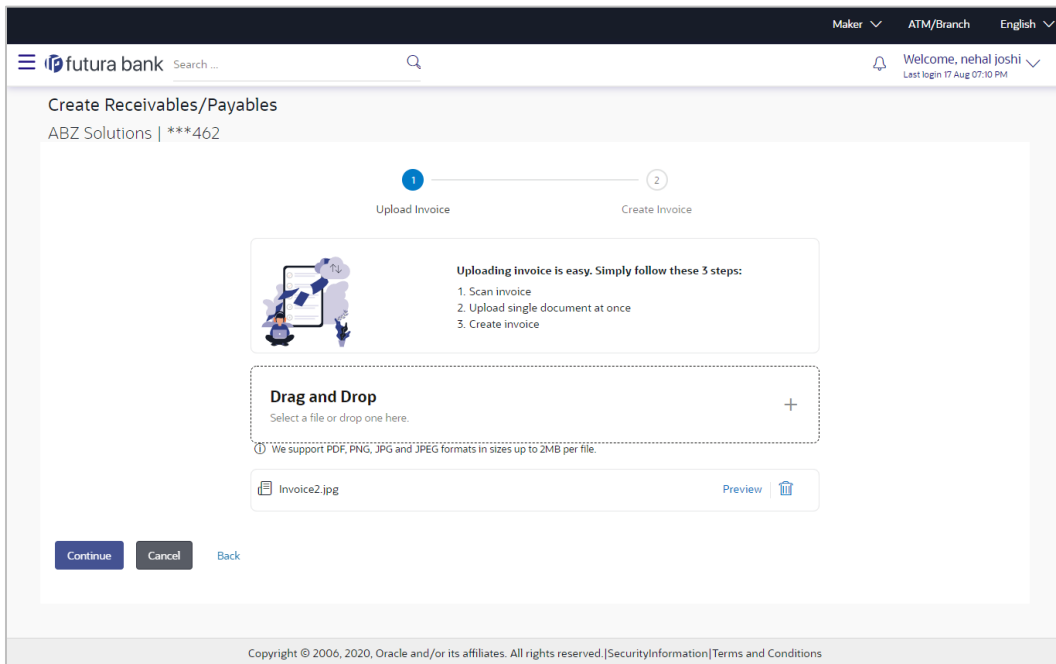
Maker ATM/Branch English

futura bank Search ...

Welcome, nehal joshi
Last login 17 Aug 07:10 PM

Create Receivables/Payables

ABZ Solutions | ***462

1 Upload Invoice

2 Create Invoice

Uploading invoice is easy. Simply follow these 3 steps:

1. Scan invoice
2. Upload single document at once
3. Create invoice

Drag and Drop

Select a file or drop one here.

+

We support PDF, PNG, JPG and JPEG formats in sizes up to 2MB per file.

Invoice2.jpg Preview

Continue Cancel Back

Copyright © 2006, 2020, Oracle and/or its affiliates. All rights reserved.|SecurityInformation|Terms and Conditions